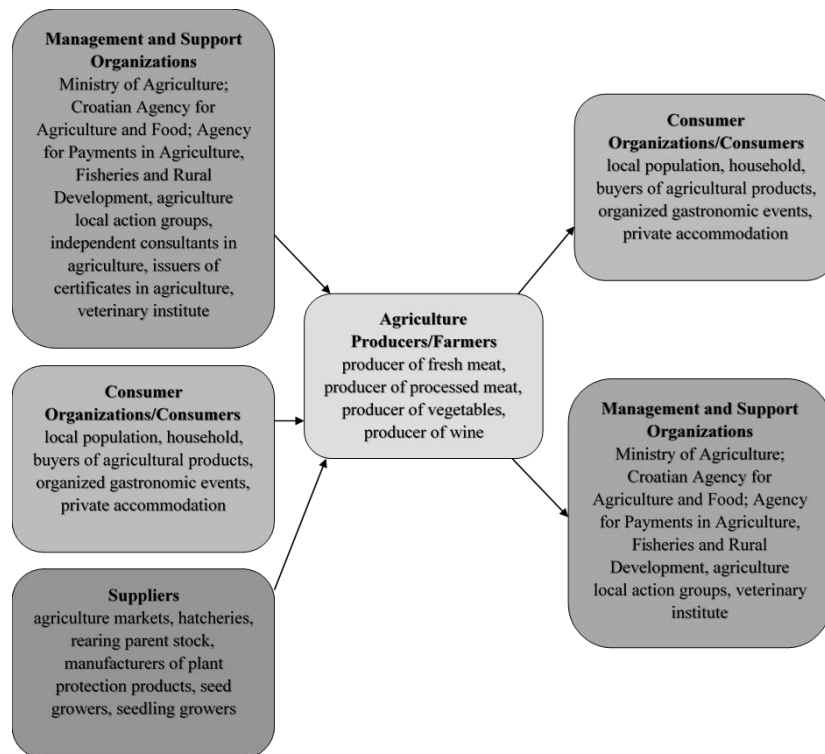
**Management and Support Organizations**
Ministry of Agriculture; Croatian Agency for Agriculture and Food; Agency for Payments in Agriculture, Fisheries and Rural Development, agriculture local action groups, independent consultants in agriculture, issuers of certificates in agriculture, veterinary institute

**Consumer Organizations/Consumers**
local population, household, buyers of agricultural products, organized gastronomic events, private accommodation

**Suppliers**
agriculture markets, hatcheries, rearing parent stock, manufacturers of plant protection products, seed growers, seedling growers

**Agriculture Producers/Farmers**
producer of fresh meat, producer of processed meat, producer of vegetables, producer of wine

**Consumer Organizations/Consumers**
local population, household, buyers of agricultural products, organized gastronomic events, private accommodation

**Management and Support Organizations**
Ministry of Agriculture; Croatian Agency for Agriculture and Food; Agency for Payments in Agriculture, Fisheries and Rural Development, agriculture local action groups, veterinary institute